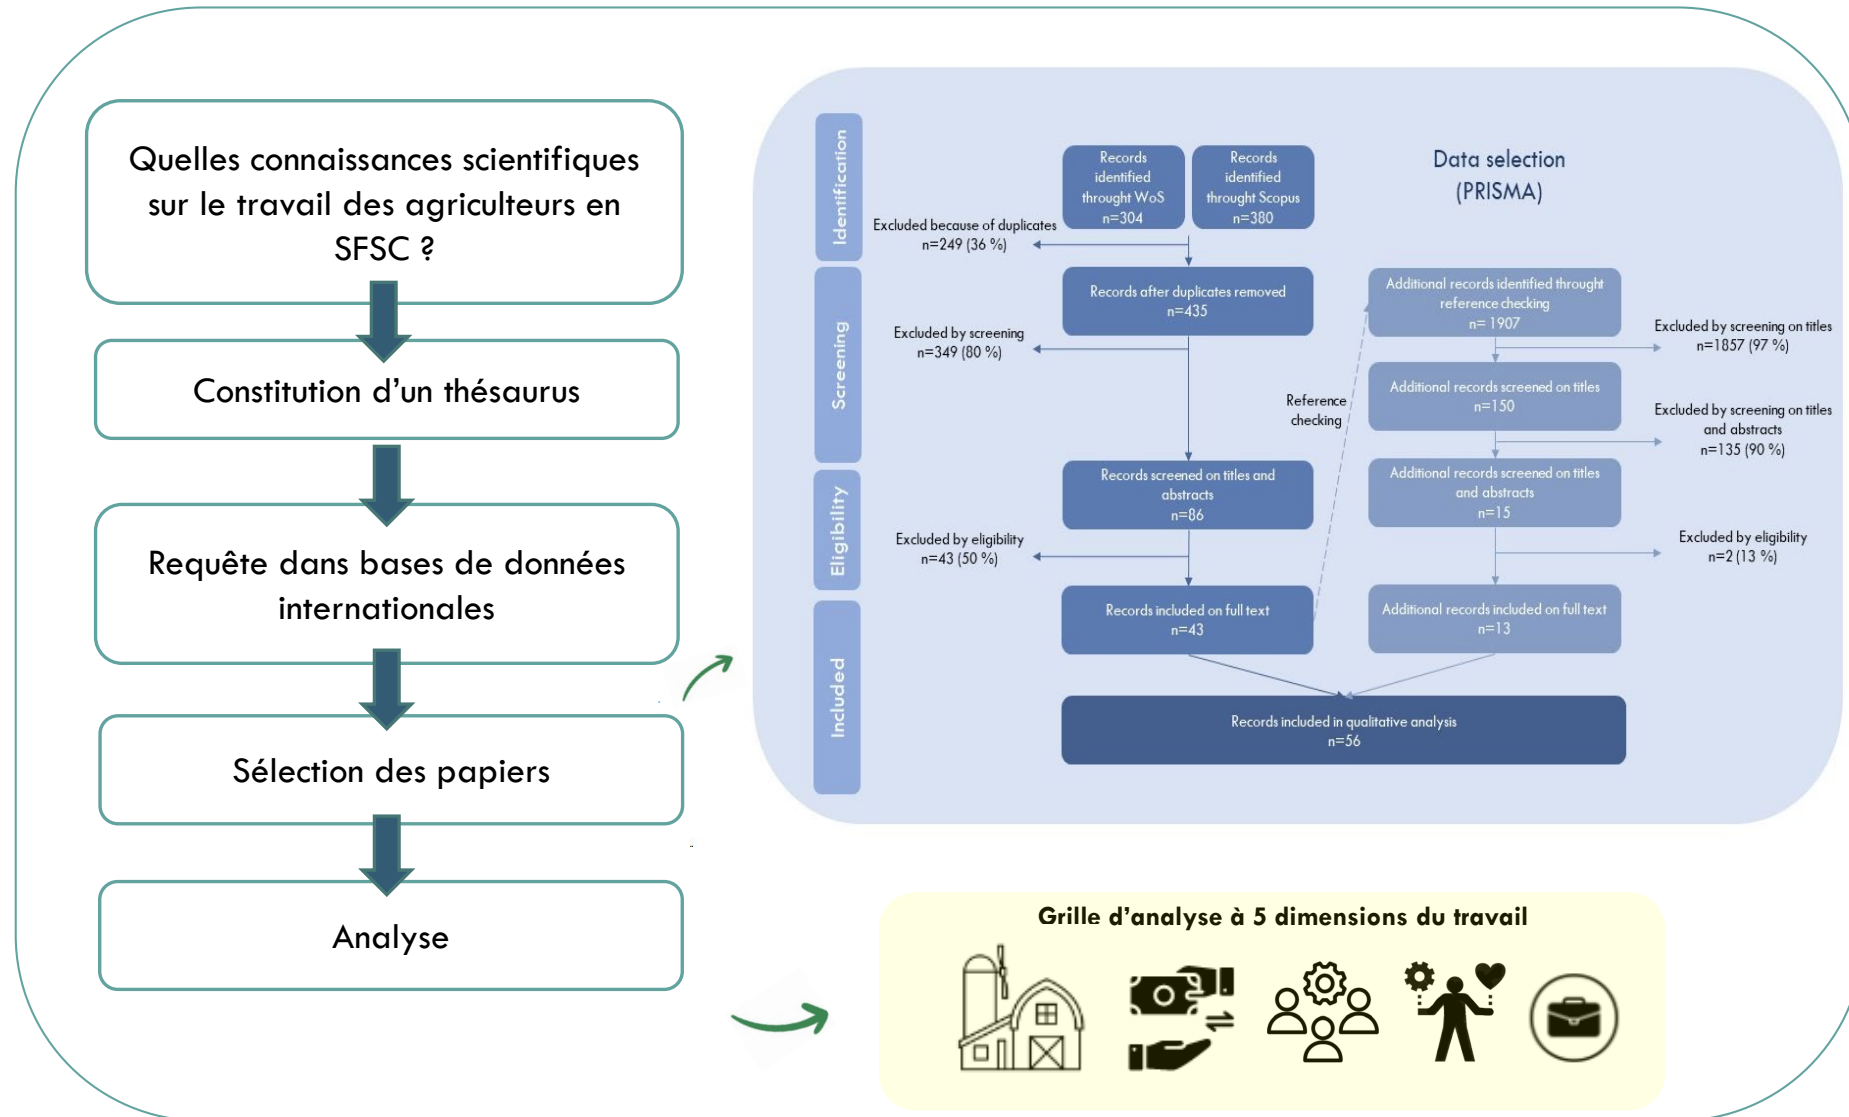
Quelles connaissances scientifiques sur le travail des agriculteurs en SFSC ?

Constitution d'un thésaurus

Requête dans bases de données internationales

Sélection des papiers

Analyse

Identification

Screening

Eligibility

Included

Records identified throught WoS n=304

Records identified throught Scopus n=380

Data selection (PRISMA)

Excluded because of duplicates n=249 (36 %)

Records after duplicates removed n=435

Additional records identified throught reference checking n= 1907

Excluded by screening n=349 (80 %)

Excluded by screening on titles n=1857 (97 %)

Reference checking

Additional records screened on titles n=150

Excluded by screening on titles and abstracts n=135 (90 %)

Records screened on titles and abstracts n=86

Additional records screened on titles and abstracts n=15

Excluded by eligibility n=43 (50 %)

Excluded by eligibility n=2 (13 %)

Records included on full text n=43

Additional records included on full text n=13

Records included in qualitative analysis n=56

Grille d'analyse à 5 dimensions du travail